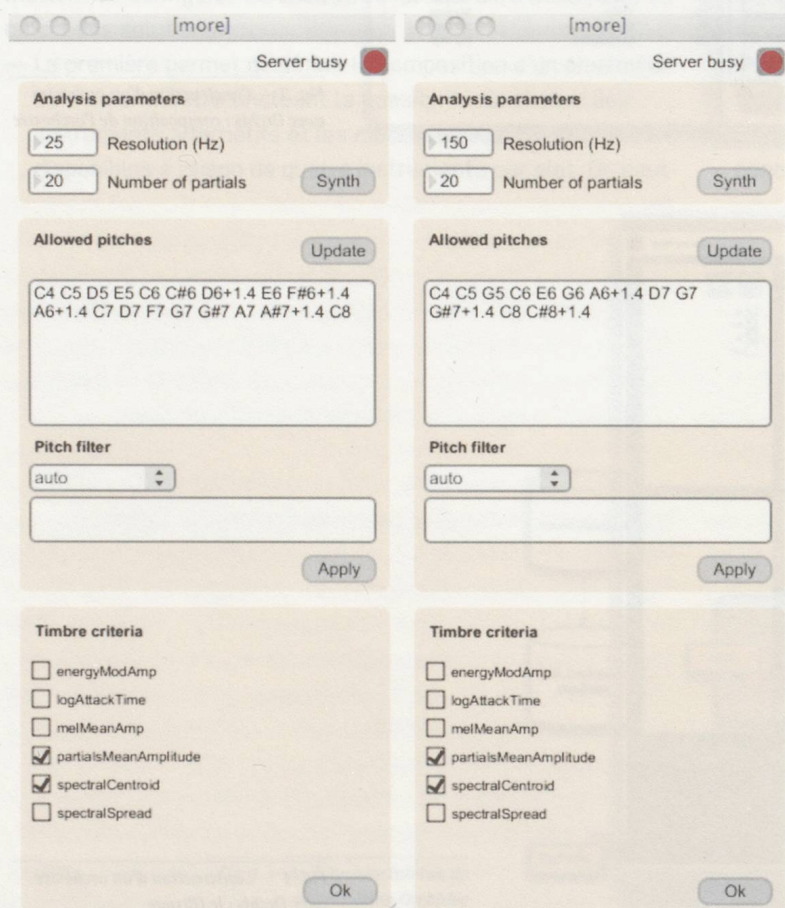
[more]

Server busy

Analysis parameters

25 Resolution (Hz)

20 Number of partials Synth

Allowed pitches Update

C4 C5 D5 E5 C6 C#6 D6+1.4 E6 F#6+1.4 A6+1.4 C7 D7 F7 G7 G#7 A7 A#7+1.4 C8

Pitch filter

auto

Apply

Timbre criteria

energyModAmp

logAttackTime

melMeanAmp

partialsMeanAmplitude

spectralCentroid

spectralSpread

Ok

[more]

Server busy

Analysis parameters

150 Resolution (Hz)

20 Number of partials Synth

Allowed pitches Update

C4 C5 G5 C6 E6 G6 A6+1.4 D7 G7 G#7+1.4 C8 C#8+1.4

Pitch filter

auto

Apply

Timbre criteria

energyModAmp

logAttackTime

melMeanAmp

partialsMeanAmplitude

spectralCentroid

spectralSpread

Ok